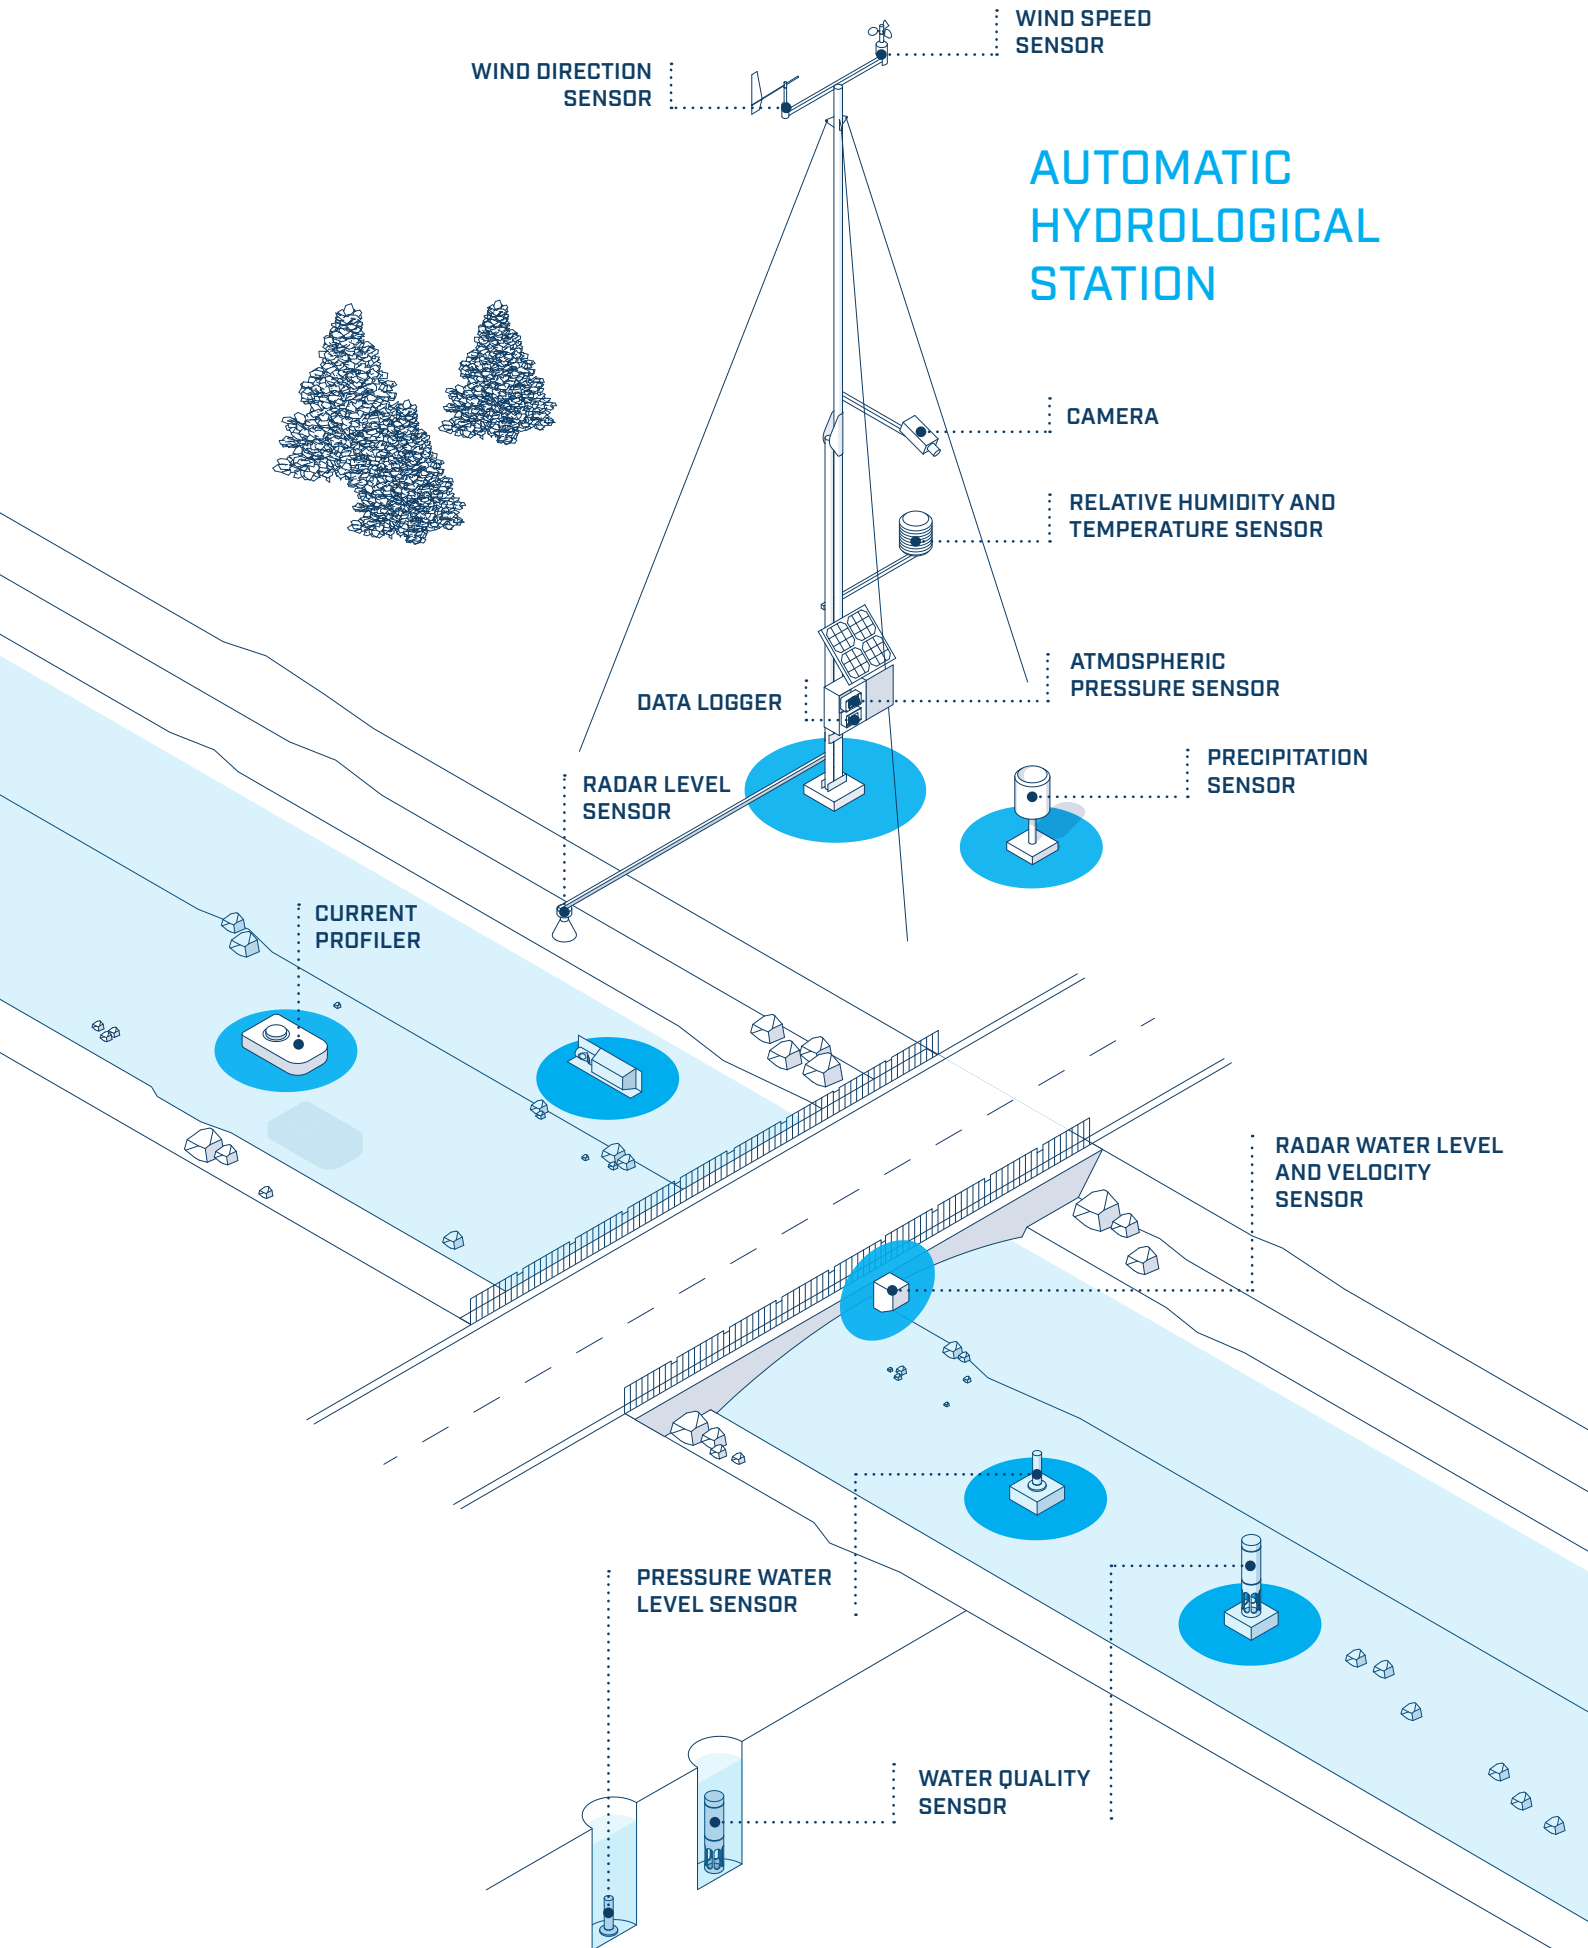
WIND SPEED SENSOR

WIND DIRECTION SENSOR

AUTOMATIC HYDROLOGICAL STATION

CAMERA

RELATIVE HUMIDITY AND TEMPERATURE SENSOR

ATMOSPHERIC PRESSURE SENSOR

DATA LOGGER

PRECIPITATION SENSOR

RADAR LEVEL SENSOR

CURRENT PROFILER

RADAR WATER LEVEL AND VELOCITY SENSOR

PRESSURE WATER LEVEL SENSOR

WATER QUALITY SENSOR